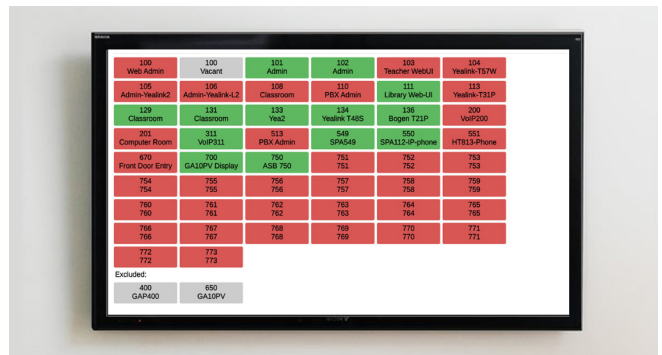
100
Web Admin

100
Vacant

101
Admin

102
Admin

103
Teacher WebUI

104
Yealink-T57W

105
Admin-Yealink2

106
Admin-Yealink-L2

108
Classroom

110
PBX Admin

111
Library Web-UI

113
Yealink-T31P

129
Classroom

131
Classroom

133
Yea2

134
Yealink T48S

136
Bogen T21P

200
VoIP200

201
Computer Room

311
VoIP311

513
PBX Admin

549
SPA549

550
SPA112-IP-phone

551
HT813-Phone

670
Front Door Entry

700
GA10PV Display

750
ASB 750

751
751

752
752

753
753

754
754

755
755

756
756

757
757

758
758

759
759

760
760

761
761

762
762

763
763

764
764

765
765

766
766

767
767

768
768

769
769

770
770

771
771

772
772

773
773

Excluded:

400
GAP400

650
GA10PV

SONY